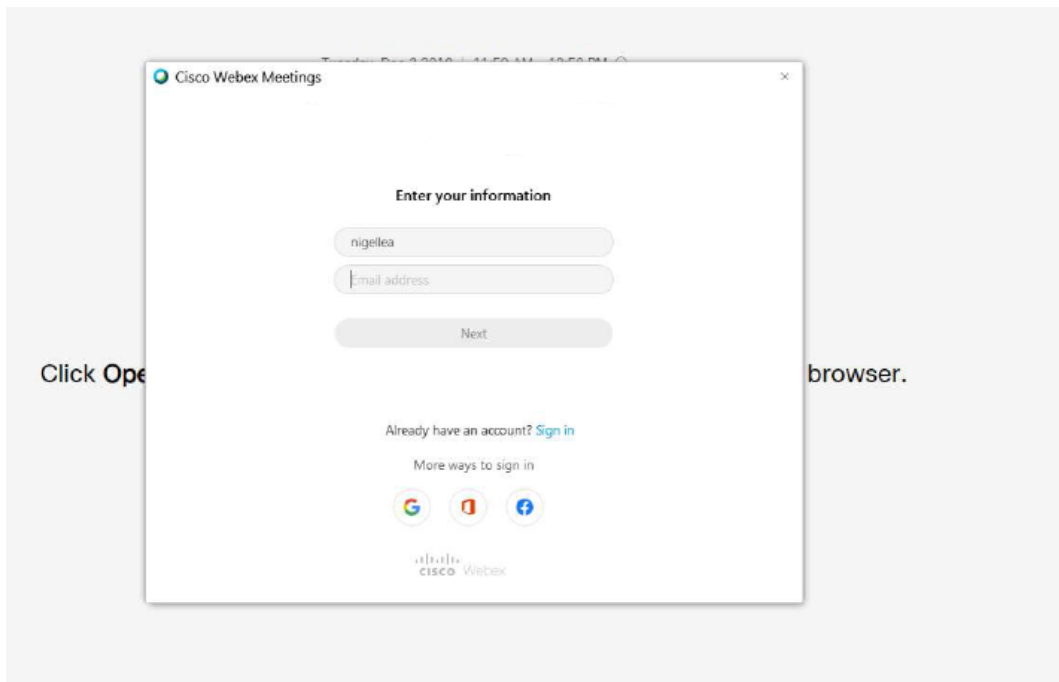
Tuesday, Dec 3 2019 | 11:50 AM - 12:50 PM

Cisco Webex Meetings

×

Enter your information

nigellea

Email address

Next

Click Ope

browser.

Already have an account? Sign in

More ways to sign in

G

cisco Webex